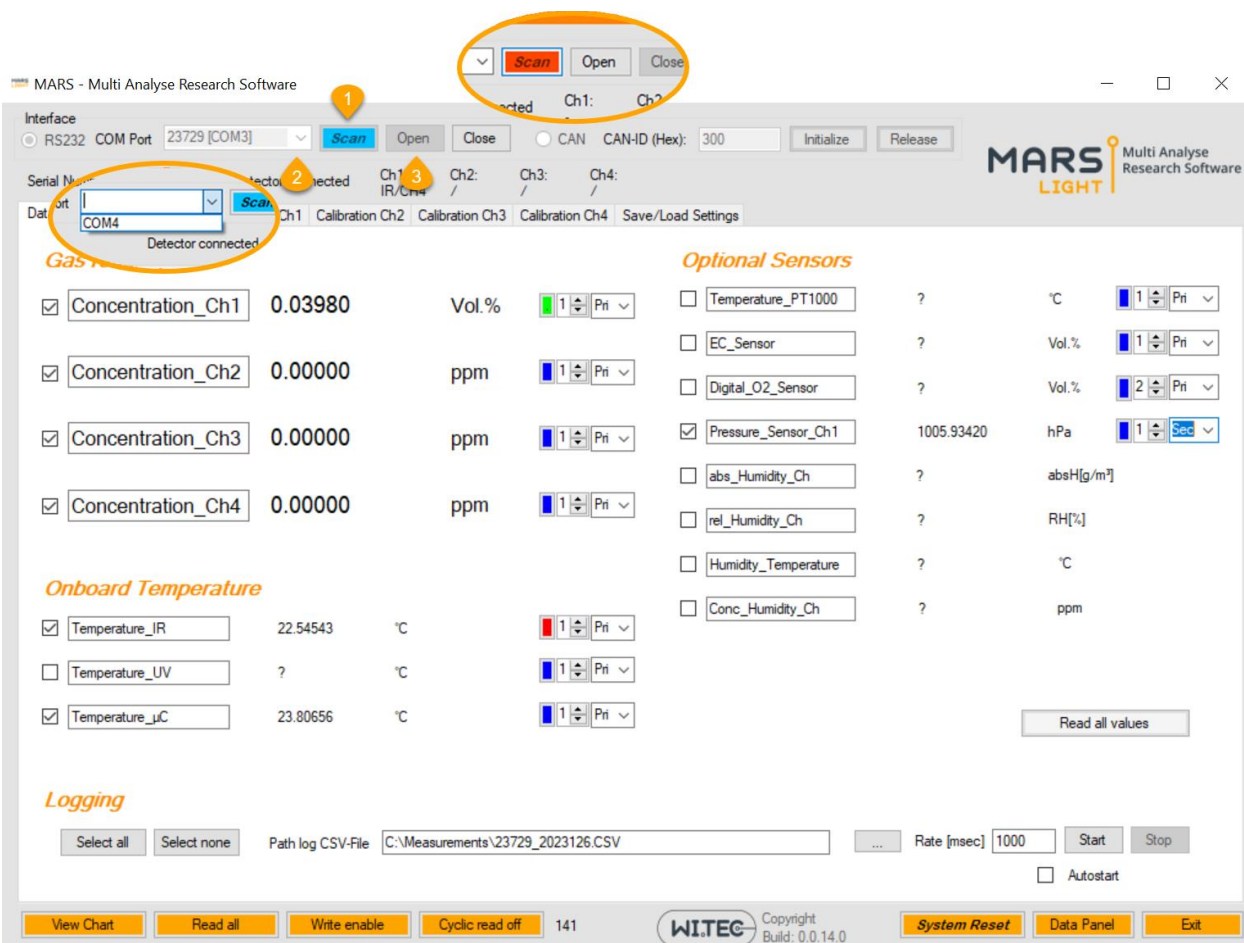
Scan Open Close
ected Ch1: Ch2

MARS - Multi Analyse Research Software

1

Interface
RS232 COM Port 23729 [COM3] Scan Open Close CAN CAN-ID (Hex): 300 Initialize Release

MARS LIGHT Multi Analyse Research Software

Serial Nu 2 ector nected Ch1 3 IR/CH4 Ch2: / Ch3: / Ch4: /
ort Sca
COM4
Detector connected

Dat Ch1 Calibration Ch2 Calibration Ch3 Calibration Ch4 Save/Load Settings

Gas

Concentration_Ch1 0.03980 Vol.% 1 Pri
Concentration_Ch2 0.00000 ppm 1 Pri
Concentration_Ch3 0.00000 ppm 1 Pri
Concentration_Ch4 0.00000 ppm 1 Pri

Optional Sensors

Temperature_PT1000 ? °C 1 Pri
EC_Sensor ? Vol.% 1 Pri
Digital_O2_Sensor ? Vol.% 2 Pri
Pressure_Sensor_Ch1 1005.93420 hPa 1 Sec
abs_Humidity_Ch ? absH[g/m³]
rel_Humidity_Ch ? RH[%]
Humidity_Temperature ? °C
Conc_Humidity_Ch ? ppm

Onboard Temperature

Temperature_IR 22.54543 °C 1 Pri
Temperature_UV ? °C 1 Pri
Temperature_µC 23.80656 °C 1 Pri

Read all values

Logging

Select all Select none Path log CSV-File C:\Measurements\23729_2023126.CSV ... Rate [msec] 1000 Start Stop
Autostart

View Chart Read all Write enable Cyclic read off 141 WITEC Copyright Build: 0.0.14.0 System Reset Data Panel Exit